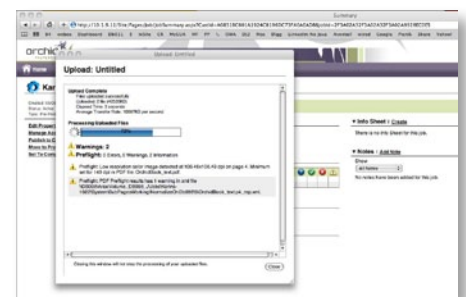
Summary

Upload Untitled

Upload: Untitled

Upload Complete

Processing Uploaded Files

Warnings: 2

Preflight: 0 Errors, 0 Warnings, 2 Information

Info Sheet | Create

There is no Info Sheet for this job.

Notes | Add Note

Show

All Notes

No notes have been added for this job.

Home

Kar

Edit Project

Manage Ass

Publish to C

Move to Pro

Set To Com

Close